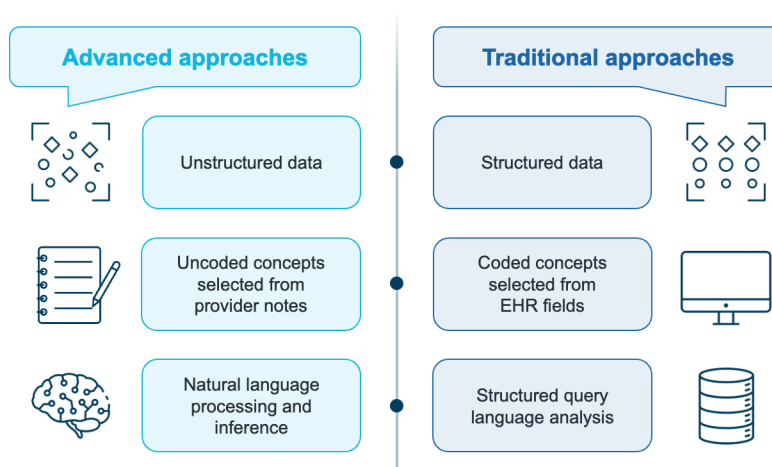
Advanced approaches

Unstructured data

Uncoded concepts selected from provider notes

Natural language processing and inference

Traditional approaches

Structured data

Coded concepts selected from EHR fields

Structured query language analysis